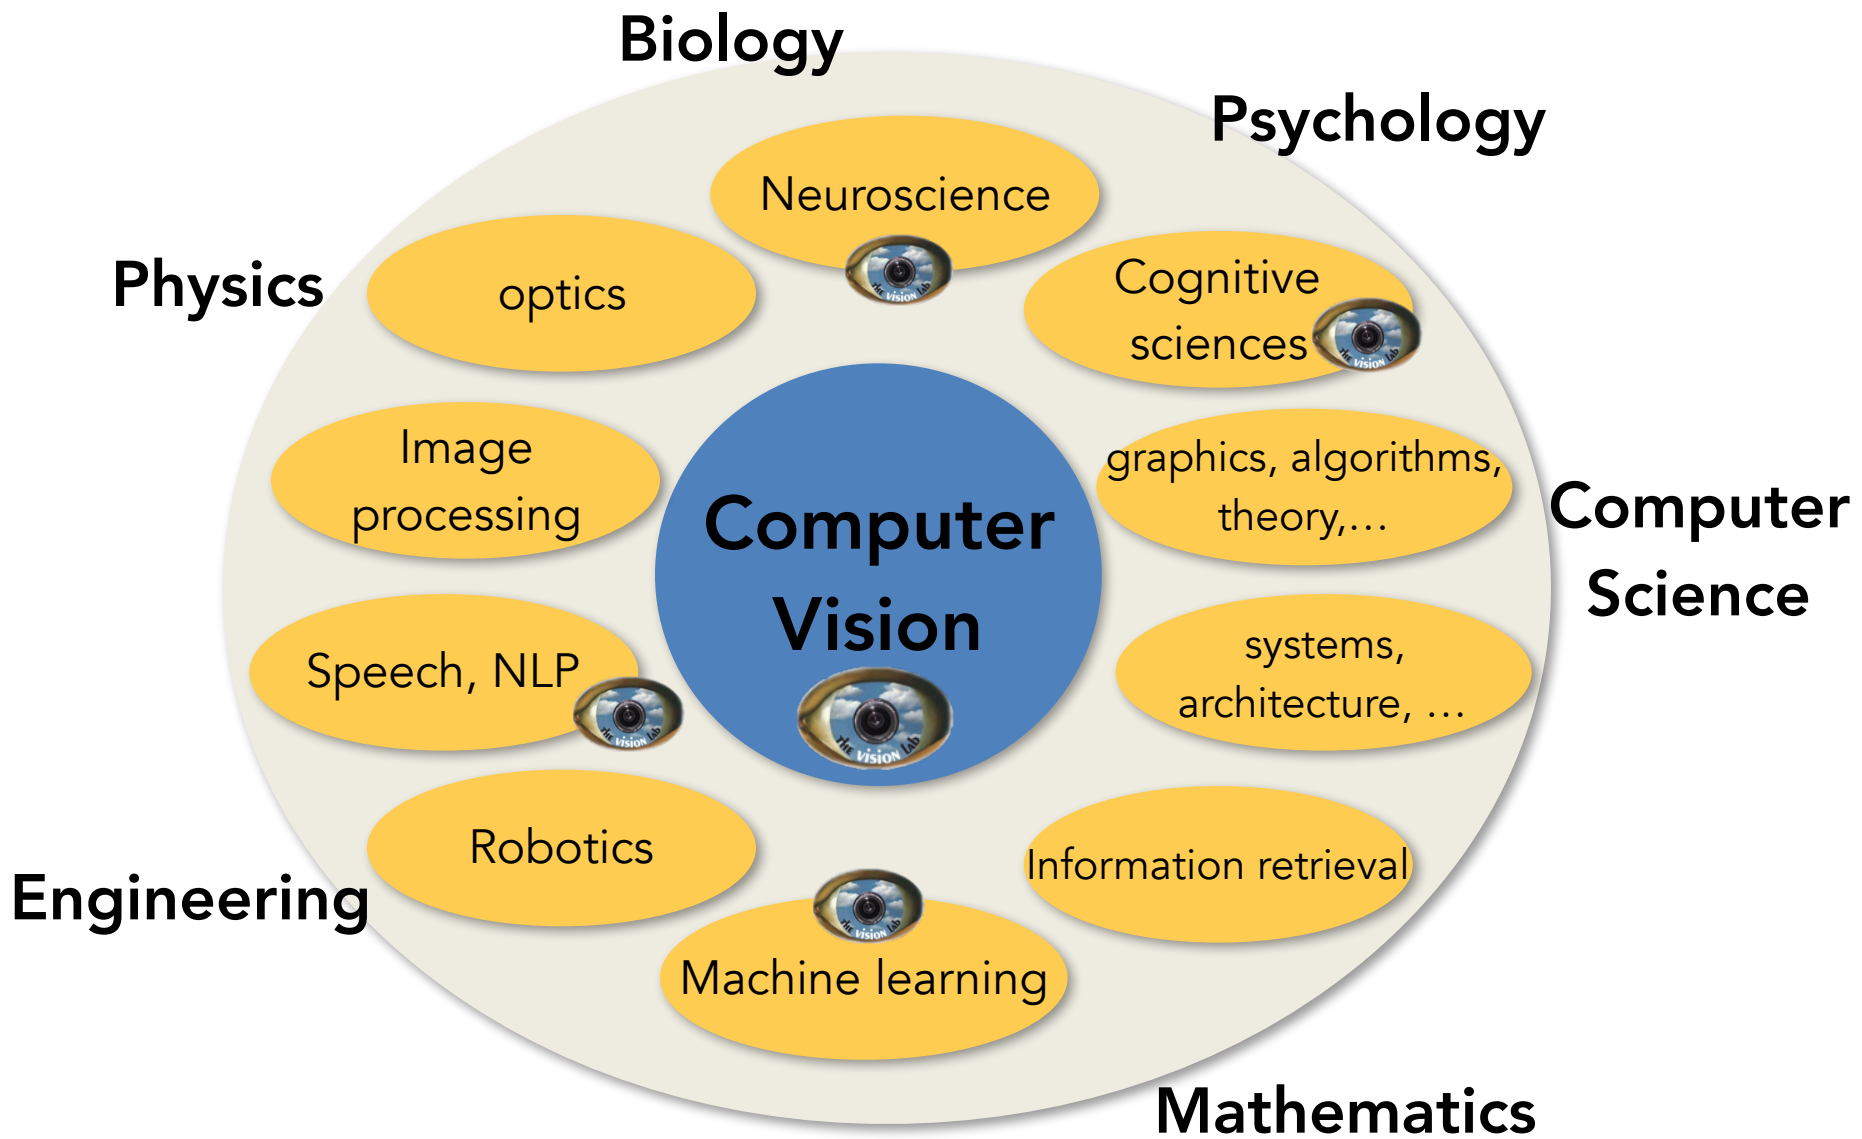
Biology

Psychology

Physics

Neuroscience

optics

Cognitive sciences

THE VISION LAB

Image processing

Computer Vision

graphics, algorithms, theory,…

Computer Science

Speech, NLP

systems, architecture, …

Robotics

Information retrieval

Engineering

Machine learning

Mathematics